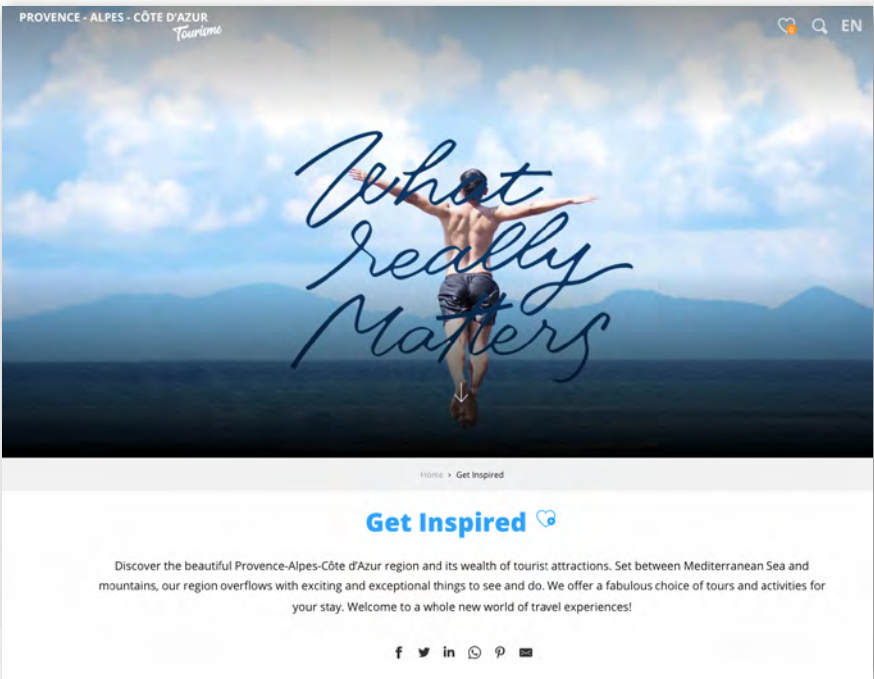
PROVENCE - ALPES - CÔTE D'AZUR
Tourisme

0
EN

What really Matters

Home › Get Inspired

Get Inspired

Discover the beautiful Provence-Alpes-Côte d'Azur region and its wealth of tourist attractions. Set between Mediterranean Sea and mountains, our region overflows with exciting and exceptional things to see and do. We offer a fabulous choice of tours and activities for your stay. Welcome to a whole new world of travel experiences!